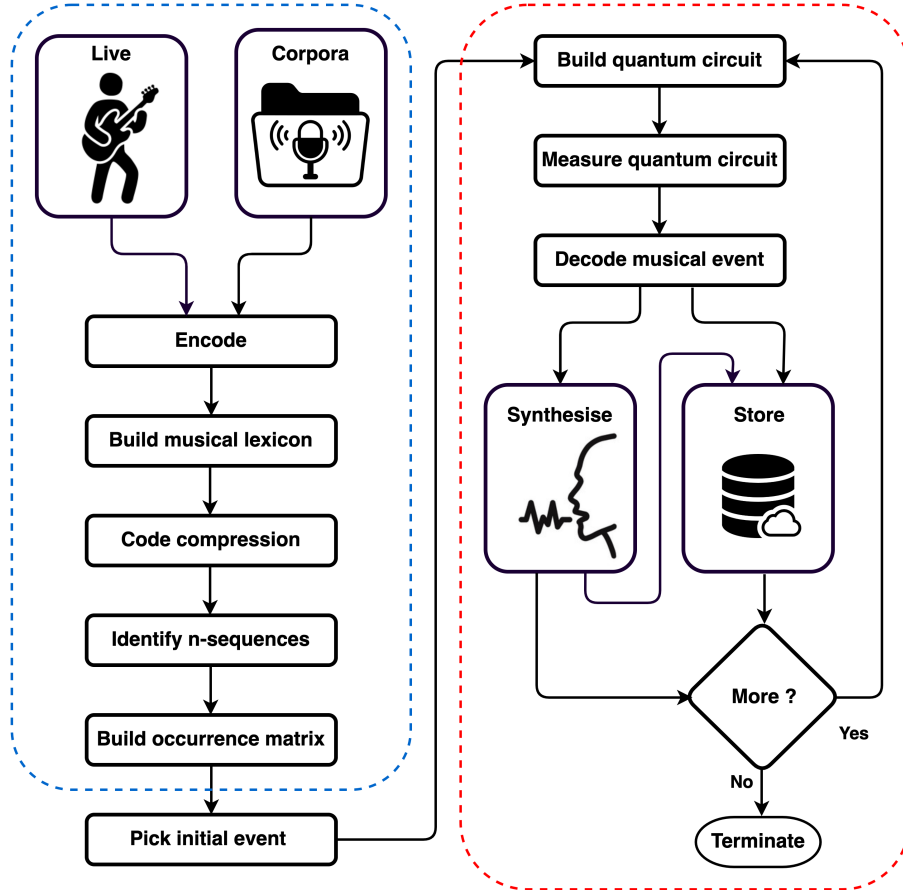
Live

Corpora

Encode

Build musical lexicon

Code compression

Identify n-sequences

Build occurrence matrix

Pick initial event

Build quantum circuit

Measure quantum circuit

Decode musical event

Synthesise

Store

More ?

Yes

No

Terminate